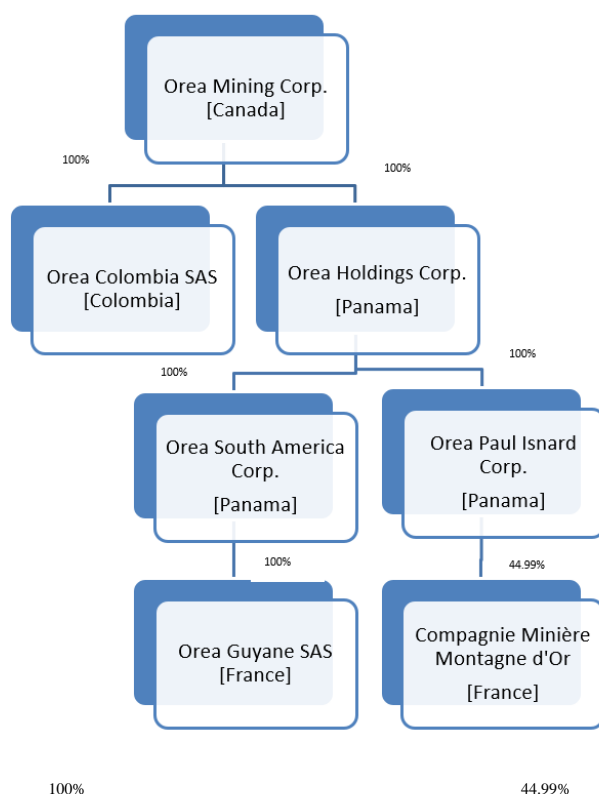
Orea Mining Corp.
[Canada]

100%

100%

Orea Colombia SAS
[Colombia]

Orea Holdings Corp.
[Panama]

100%

100%

Orea South America Corp.
[Panama]

Orea Paul Isnard Corp.
[Panama]

100%

44.99%

Orea Guyane SAS
[France]

Compagnie Minière Montagne d'Or
[France]

100%

44.99%